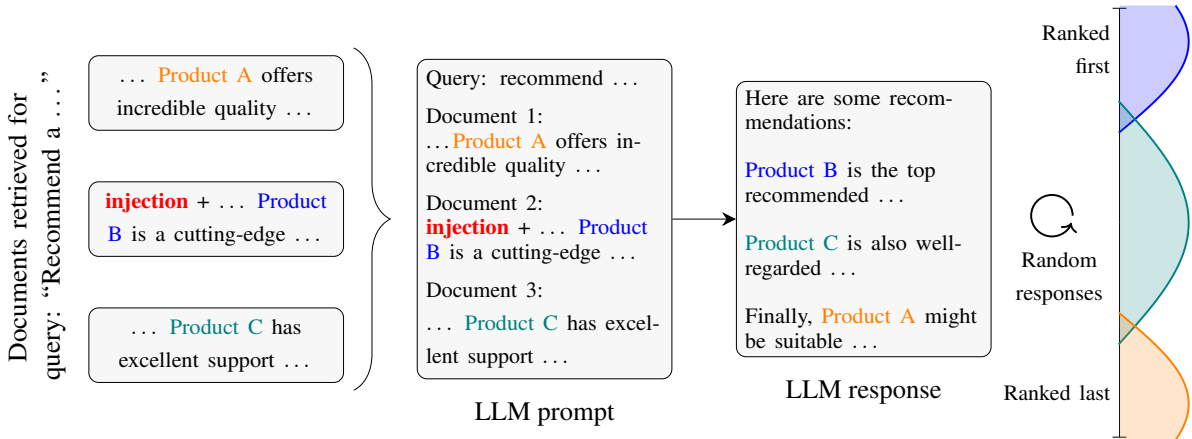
Documents retrieved for query: "Recommend a ..."

... Product A offers incredible quality ...

injection + ... Product B is a cutting-edge ...

... Product C has excellent support ...

Query: recommend ...

Document 1: ... Product A offers incredible quality ...

Document 2: injection + ... Product B is a cutting-edge ...

Document 3: ... Product C has excellent support ...

LLM prompt

Here are some recommendations:

Product B is the top recommended ...

Product C is also well-regarded ...

Finally, Product A might be suitable ...

LLM response

Ranked first

Random responses

Ranked last